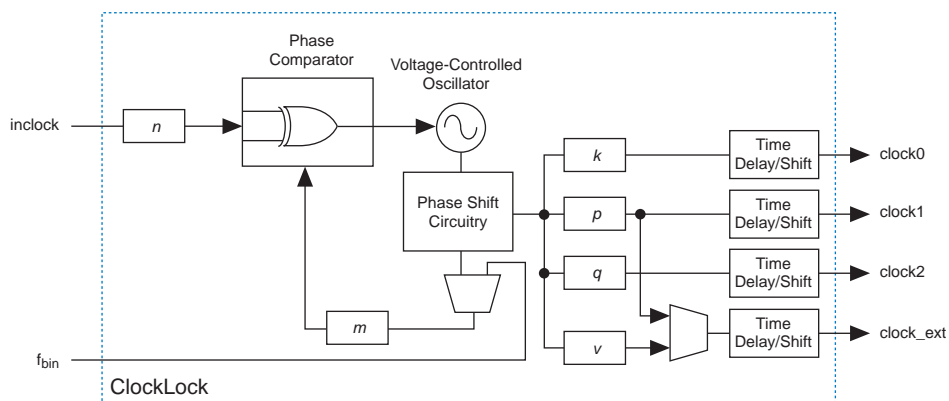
Phase Comparator

Voltage-Controlled Oscillator

inclock

$n$

Phase Shift Circuitry

$k$

$p$

$q$

$v$

$m$

Time Delay/Shift

Time Delay/Shift

Time Delay/Shift

Time Delay/Shift

clock0

clock1

clock2

clock_ext

$f_{bin}$

ClockLock